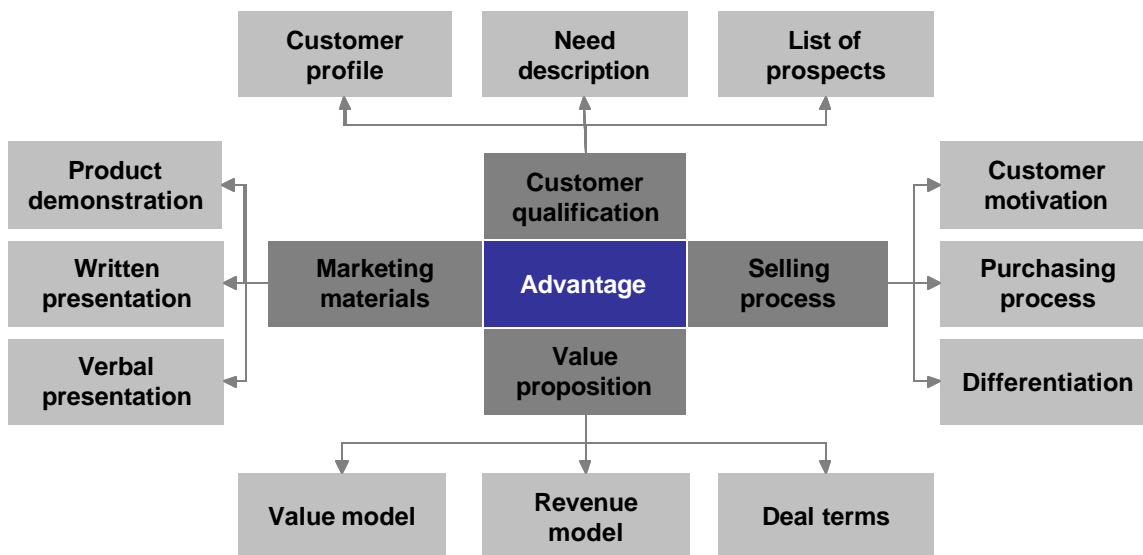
Customer profile

Need description

List of prospects

Product demonstration

Written presentation

Verbal presentation

Customer qualification

Marketing materials

Advantage

Selling process

Value proposition

Customer motivation

Purchasing process

Differentiation

Value model

Revenue model

Deal terms